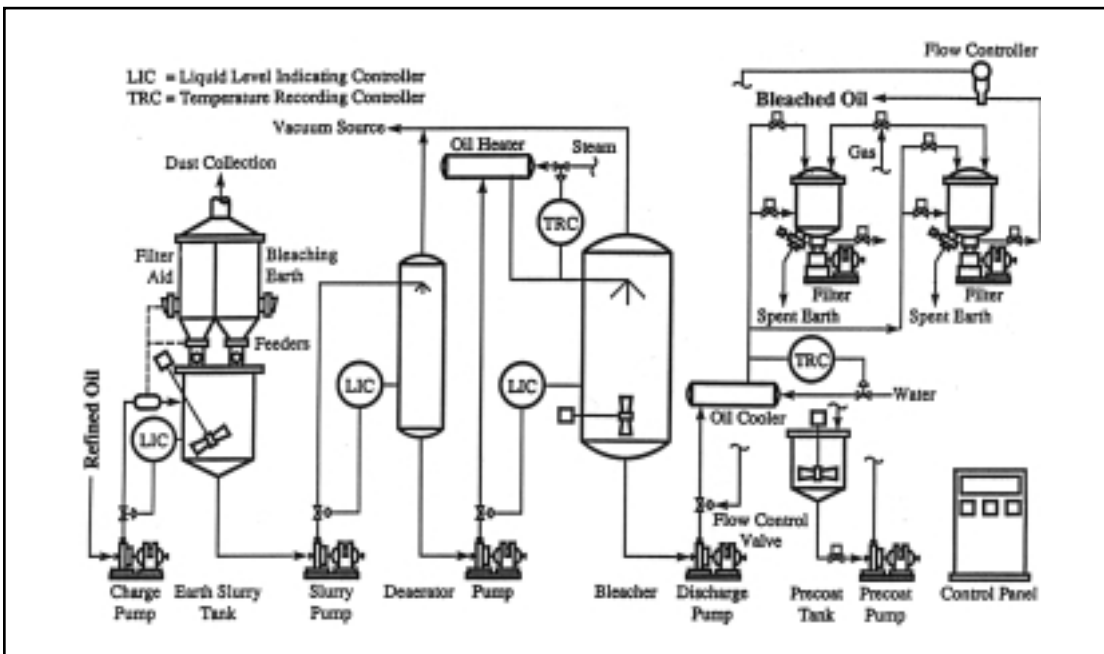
LIC = Liquid Level Indicating Controller
TRC = Temperature Recording Controller

Flow Controller

Bleached Oil

Vacuum Source

Oil Heater

Steam

Gas

Dust Collection

TRC

Filter Aid

Bleaching Earth

Filter

Filter

Spent Earth

Spent Earth

Feeders

TRC

LIC

LIC

Water

Refined Oil

LIC

Oil Cooler

Flow Control Valve

Charge Pump

Earth Slurry Tank

Slurry Pump

Deaerator

Pump

Bleacher

Discharge Pump

Precoat Tank

Precoat Pump

Control Panel